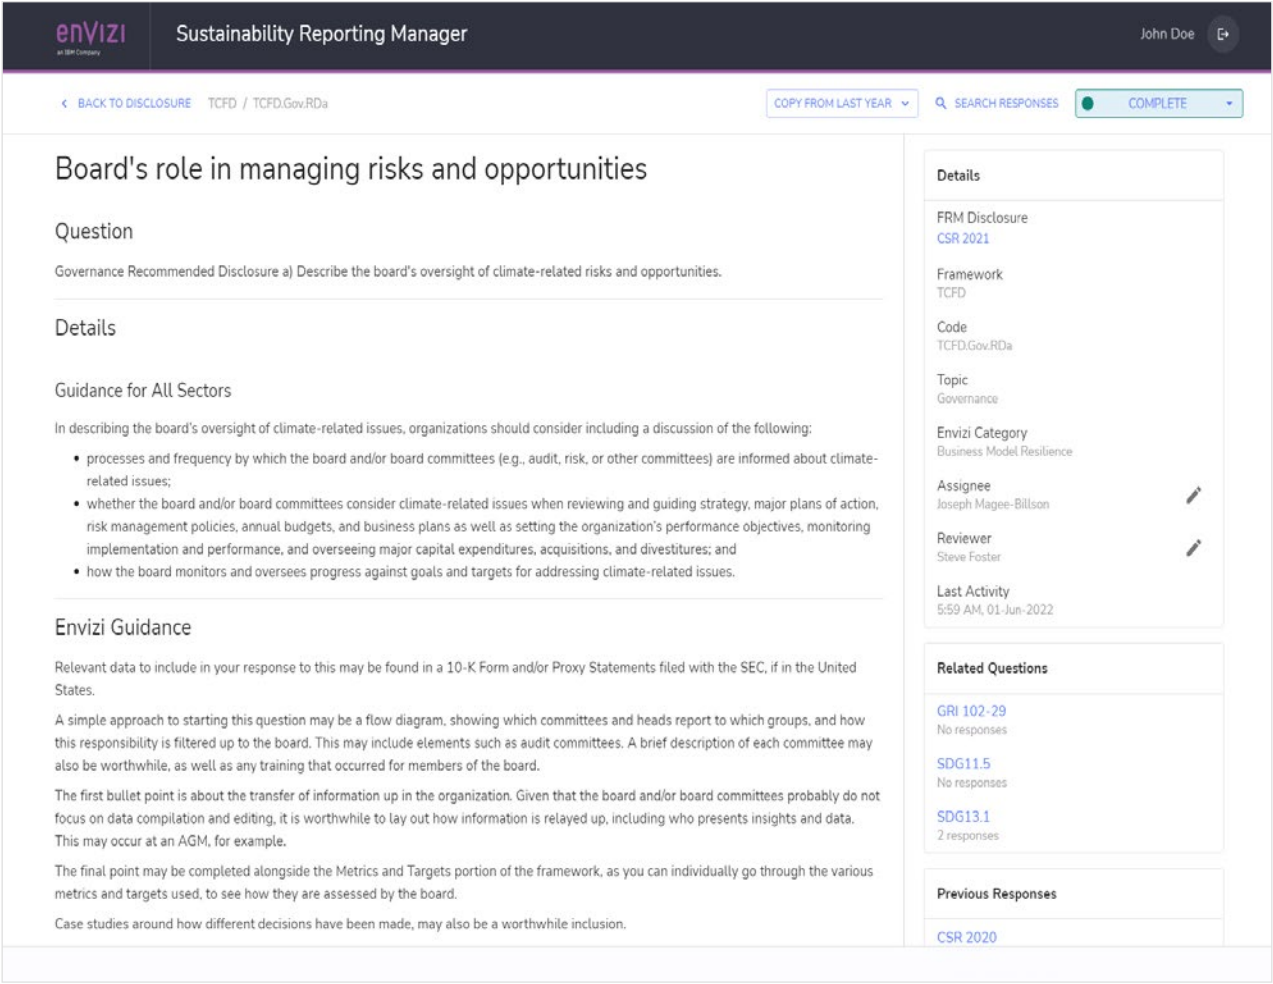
envizi
an IBM Company

Sustainability Reporting Manager

John Doe

BACK TO DISCLOSURE TCFD / TCFD.Gov.RDa

COPY FROM LAST YEAR

SEARCH RESPONSES

COMPLETE

Board's role in managing risks and opportunities

Question

Governance Recommended Disclosure a) Describe the board's oversight of climate-related risks and opportunities.

Details

Guidance for All Sectors

In describing the board's oversight of climate-related issues, organizations should consider including a discussion of the following:

- processes and frequency by which the board and/or board committees (e.g., audit, risk, or other committees) are informed about climate-related issues;
- whether the board and/or board committees consider climate-related issues when reviewing and guiding strategy, major plans of action, risk management policies, annual budgets, and business plans as well as setting the organization's performance objectives, monitoring implementation and performance, and overseeing major capital expenditures, acquisitions, and divestitures; and
- how the board monitors and oversees progress against goals and targets for addressing climate-related issues.

Envizi Guidance

Relevant data to include in your response to this may be found in a 10-K Form and/or Proxy Statements filed with the SEC, if in the United States.

A simple approach to starting this question may be a flow diagram, showing which committees and heads report to which groups, and how this responsibility is filtered up to the board. This may include elements such as audit committees. A brief description of each committee may also be worthwhile, as well as any training that occurred for members of the board.

The first bullet point is about the transfer of information up in the organization. Given that the board and/or board committees probably do not focus on data compilation and editing, it is worthwhile to lay out how information is relayed up, including who presents insights and data. This may occur at an AGM, for example.

The final point may be completed alongside the Metrics and Targets portion of the framework, as you can individually go through the various metrics and targets used, to see how they are assessed by the board.

Case studies around how different decisions have been made, may also be a worthwhile inclusion.

Details

FRM Disclosure
CSR 2021

Framework
TCFD

Code
TCFD.Gov.RDa

Topic
Governance

Envizi Category
Business Model Resilience

Assignee
Joseph Magee-Billson

Reviewer
Steve Foster

Last Activity
5:59 AM, 01-Jun-2022

Related Questions

GRI 102-29
No responses

SDG11.5
No responses

SDG13.1
2 responses

Previous Responses

CSR 2020